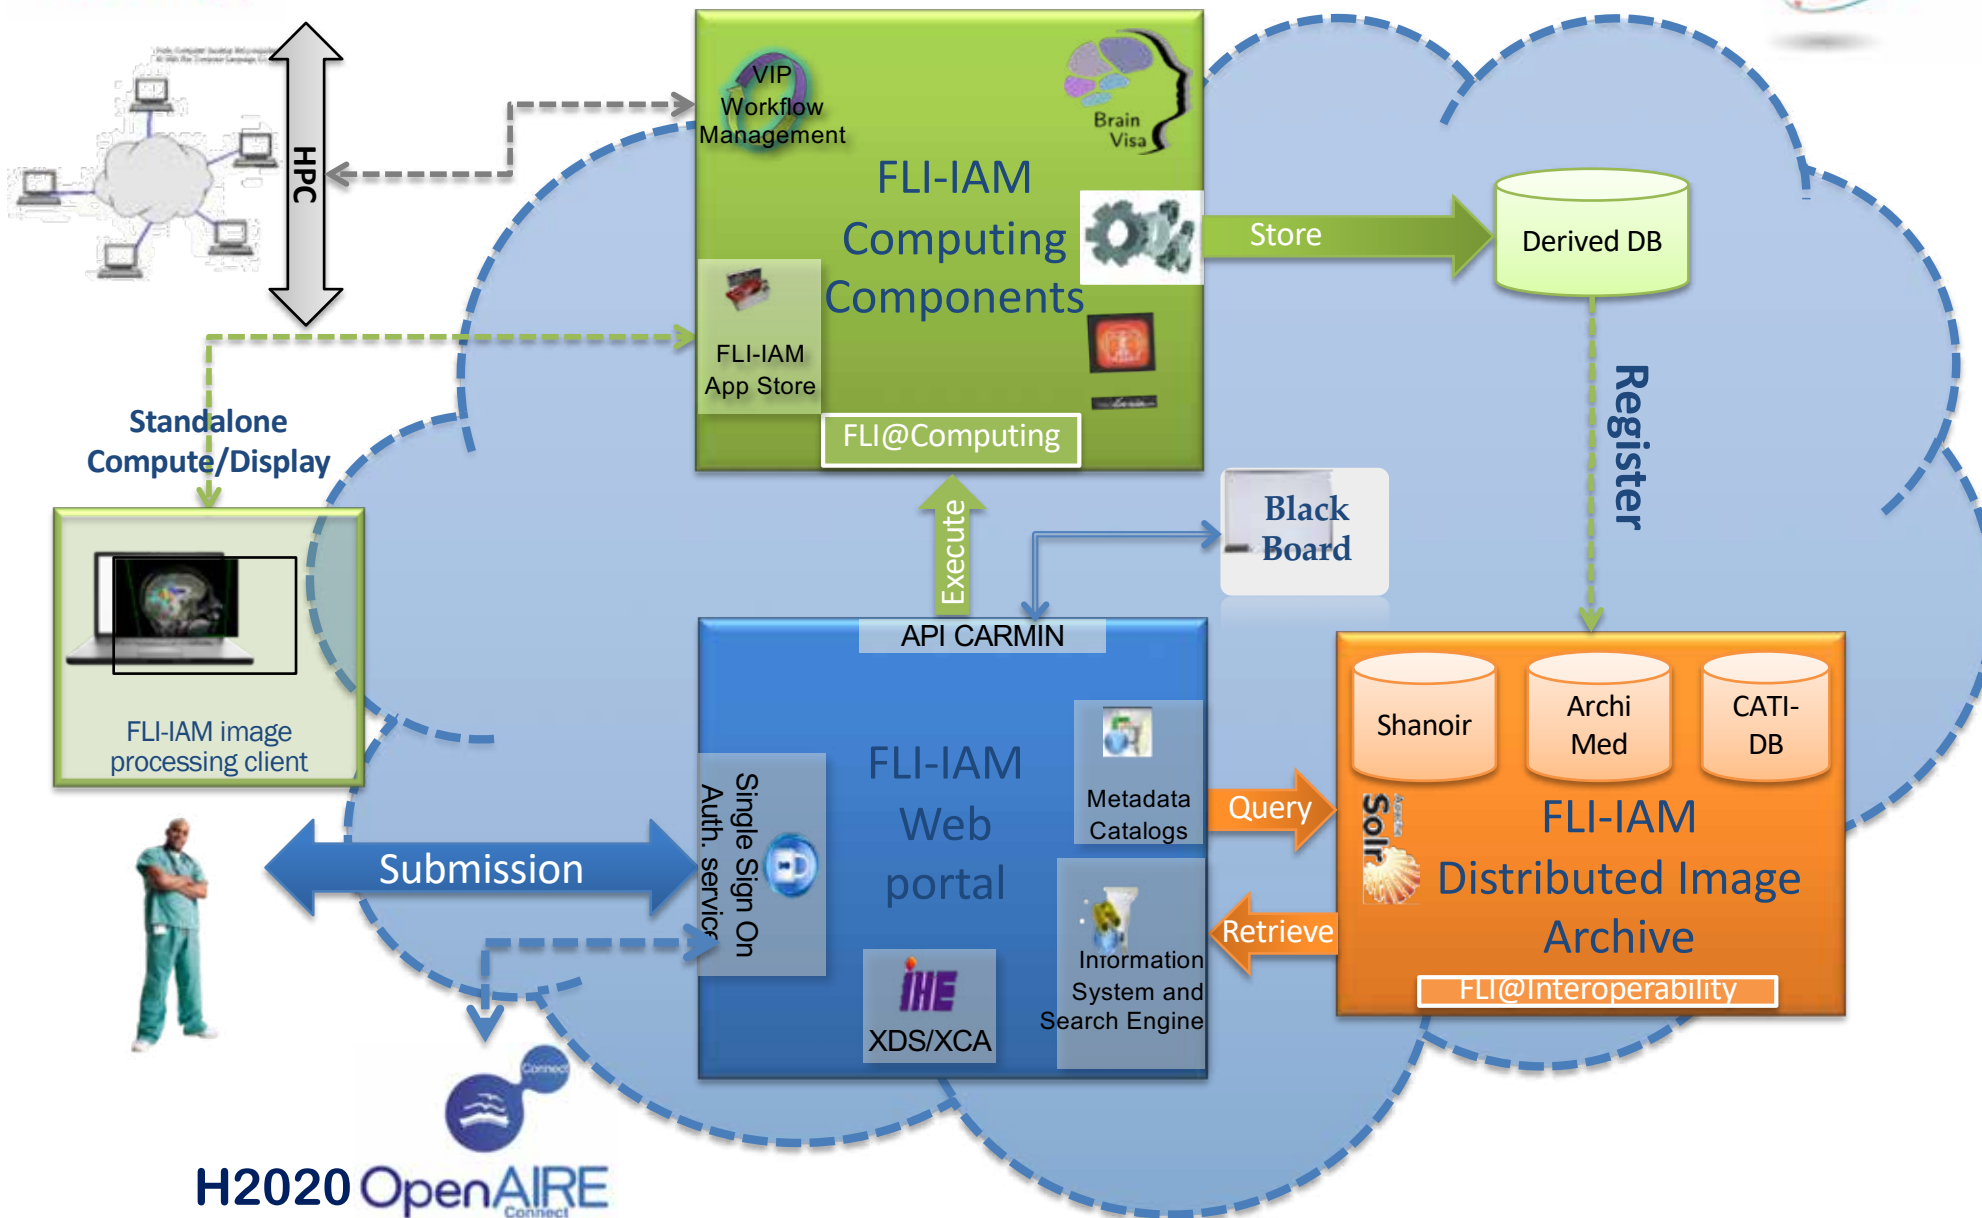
HPC

VIP Workflow Management

Brain Visa

FLI-IAM Computing Components

FLI-IAM App Store

FLI@Computing

Store

Derived DB

Register

Standalone Compute/Display

FLI-IAM image processing client

Execute

Black Board

API CARMIN

FLI-IAM Web portal

Single Sign On Auth. servic

Metadata Catalogs

Information System and Search Engine

IHE XDS/XCA

Submission

Query

Retrieve

Shanoir

Archi Med

CATI-DB

Solr

FLI-IAM Distributed Image Archive

FLI@Interoperability

Connect

H2020 OpenAIRE Connect